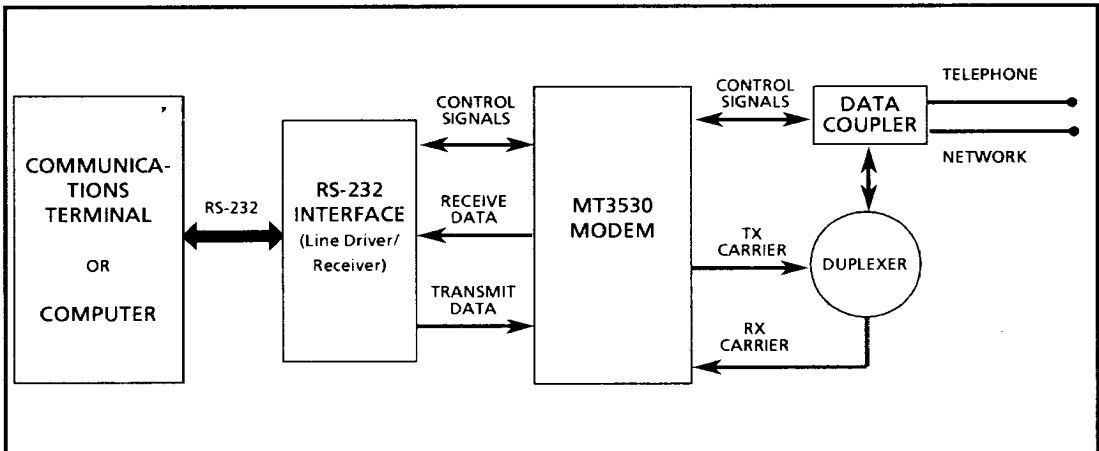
COMMUNICATIONS TERMINAL

OR

COMPUTER

RS-232

RS-232 INTERFACE (Line Driver/ Receiver)

CONTROL SIGNALS

RECEIVE DATA

TRANSMIT DATA

MT3530 MODEM

CONTROL SIGNALS

DATA COUPLER

TELEPHONE

NETWORK

TX CARRIER

DUPLEXER

RX CARRIER